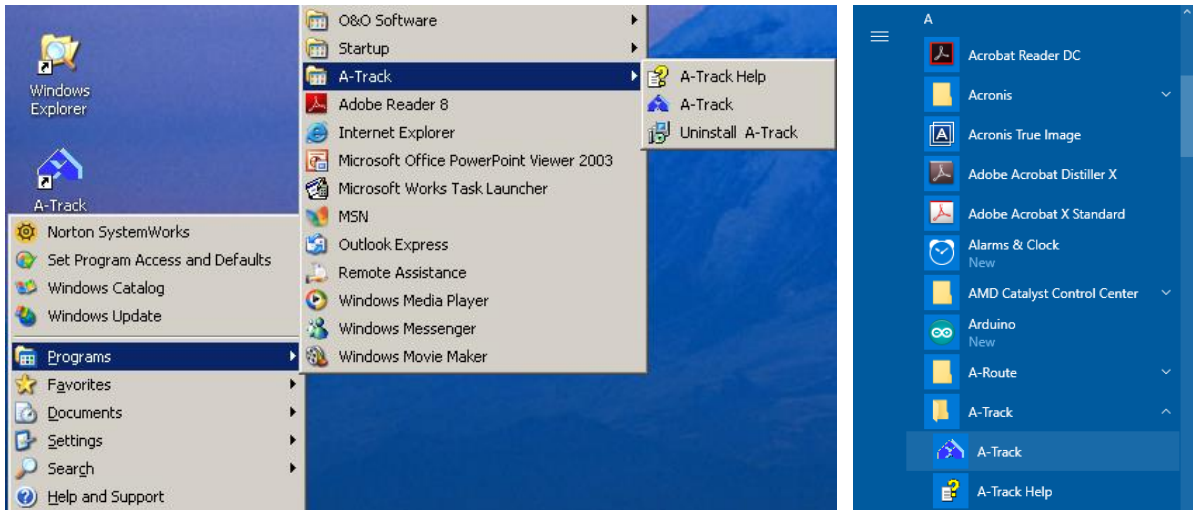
Windows Explorer

A-Track

Norton SystemWorks
Set Program Access and Defaults
Windows Catalog
Windows Update
Programs
Favorites
Documents
Settings
Search
Help and Support

O&O Software
Startup
A-Track
Adobe Reader 8
Internet Explorer
Microsoft Office PowerPoint Viewer 2003
Microsoft Works Task Launcher
MSN
Outlook Express
Remote Assistance
Windows Media Player
Windows Messenger
Windows Movie Maker

A-Track Help
A-Track
Uninstall A-Track

A
Acrobat Reader DC
Acronis
Acronis True Image
Adobe Acrobat Distiller X
Adobe Acrobat X Standard
Alarms & Clock
New
AMD Catalyst Control Center
Arduino
New
A-Route
A-Track
A-Track
A-Track Help